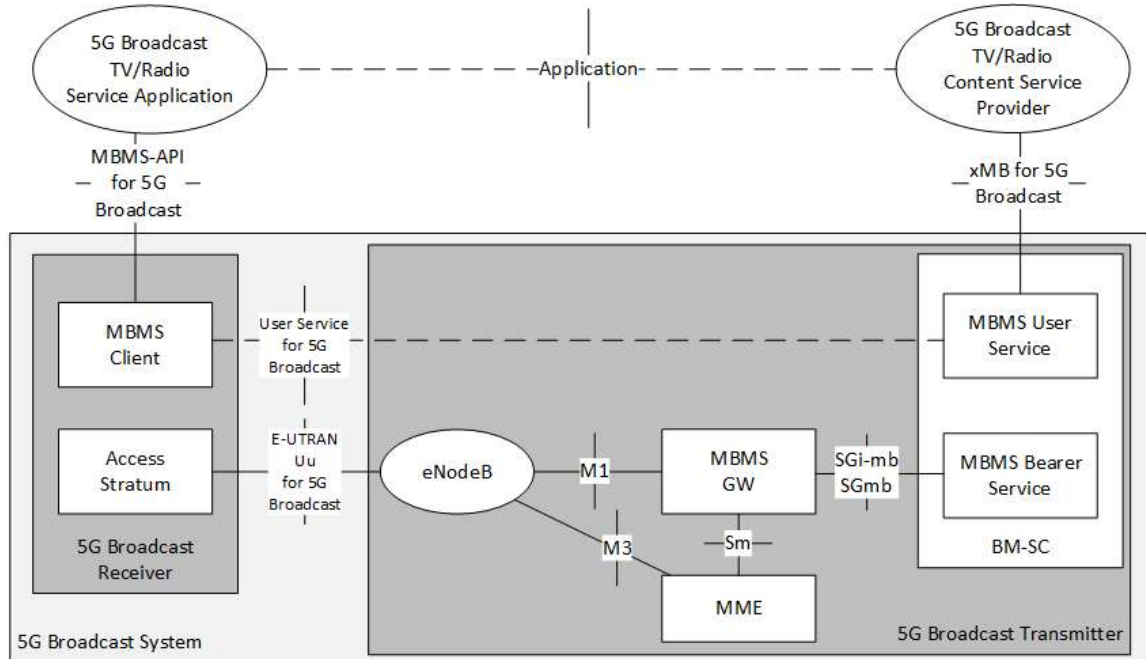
5G Broadcast TV/Radio Service Application

Application

5G Broadcast TV/Radio Content Service Provider

MBMS-API for 5G Broadcast

xMB for 5G Broadcast

MBMS Client

User Service for 5G Broadcast

MBMS User Service

Access Stratum

E-UTRAN Uu for 5G Broadcast

eNodeB

M1

MBMS GW

SGi-mb SGmb

MBMS Bearer Service

M3

Sm

5G Broadcast Receiver

BM-SC

MME

5G Broadcast System

5G Broadcast Transmitter